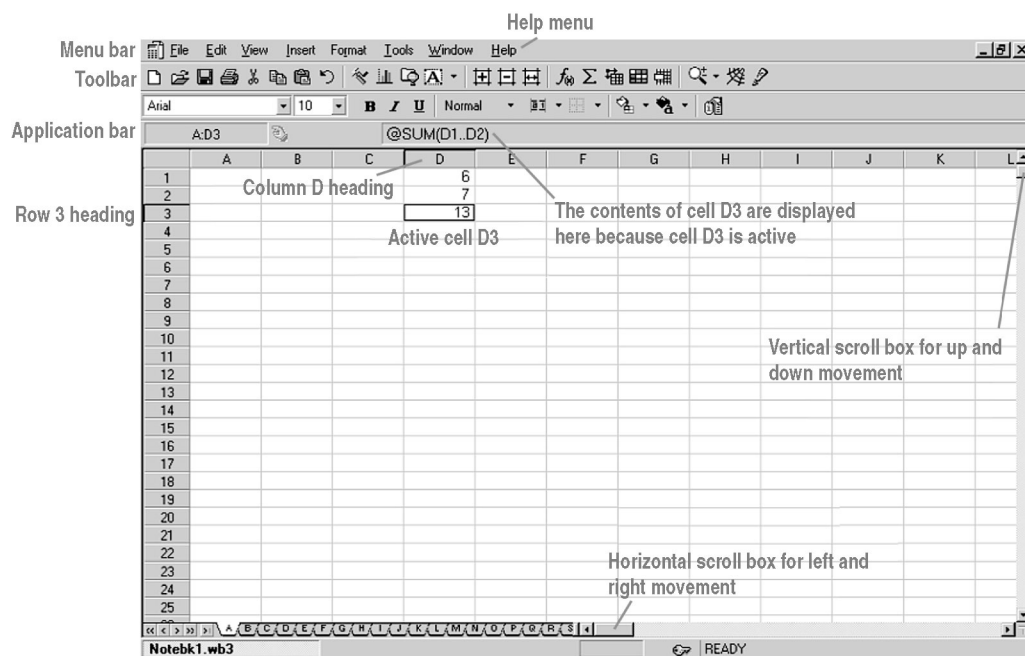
Help menu

Menu bar File Edit View Insert Format Tools Window Help

Toolbar

Arial 10 B I U Normal

Application bar A:D3 @SUM(D1..D2)

| | A | B | C | D | E | F | G | H | I | J | K | L |
|---|---|---|---|---|---|---|---|---|---|---|---|---|
| 1 | | | | 6 | | | | | | | | |
| 2 | | | | 7 | | | | | | | | |
| 3 | | | | 13 | | | | | | | | |
| 4 | | | | | | | | | | | | |
| 5 | | | | | | | | | | | | |
| 6 | | | | | | | | | | | | |
| 7 | | | | | | | | | | | | |
| 8 | | | | | | | | | | | | |
| 9 | | | | | | | | | | | | |
| 10 | | | | | | | | | | | | |
| 11 | | | | | | | | | | | | |
| 12 | | | | | | | | | | | | |
| 13 | | | | | | | | | | | | |
| 14 | | | | | | | | | | | | |
| 15 | | | | | | | | | | | | |
| 16 | | | | | | | | | | | | |
| 17 | | | | | | | | | | | | |
| 18 | | | | | | | | | | | | |
| 19 | | | | | | | | | | | | |
| 20 | | | | | | | | | | | | |
| 21 | | | | | | | | | | | | |
| 22 | | | | | | | | | | | | |
| 23 | | | | | | | | | | | | |
| 24 | | | | | | | | | | | | |
| 25 | | | | | | | | | | | | |

Column D heading

Row 3 heading

Active cell D3

The contents of cell D3 are displayed here because cell D3 is active

Vertical scroll box for up and down movement

Horizontal scroll box for left and right movement

A B C D E F G H I J K L M N O P Q R S

Notebk1.wb3 READY